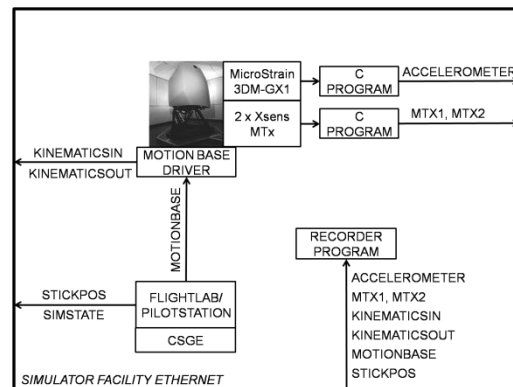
MicroStrain 3DM-GX1

C PROGRAM

ACCELEROMETER

2 x Xsens MTx

C PROGRAM

MTX1, MTX2

KINEMATICSIN

KINEMATICSOUT

MOTION BASE DRIVER

MOTIONBASE

RECORDER PROGRAM

ACCELEROMETER
MTX1, MTX2
KINEMATICSIN
KINEMATICSOUT
MOTIONBASE
STICKPOS

STICKPOS

SIMSTATE

FLIGHTLAB/ PILOTSTATION

CSGE

SIMULATOR FACILITY ETHERNET